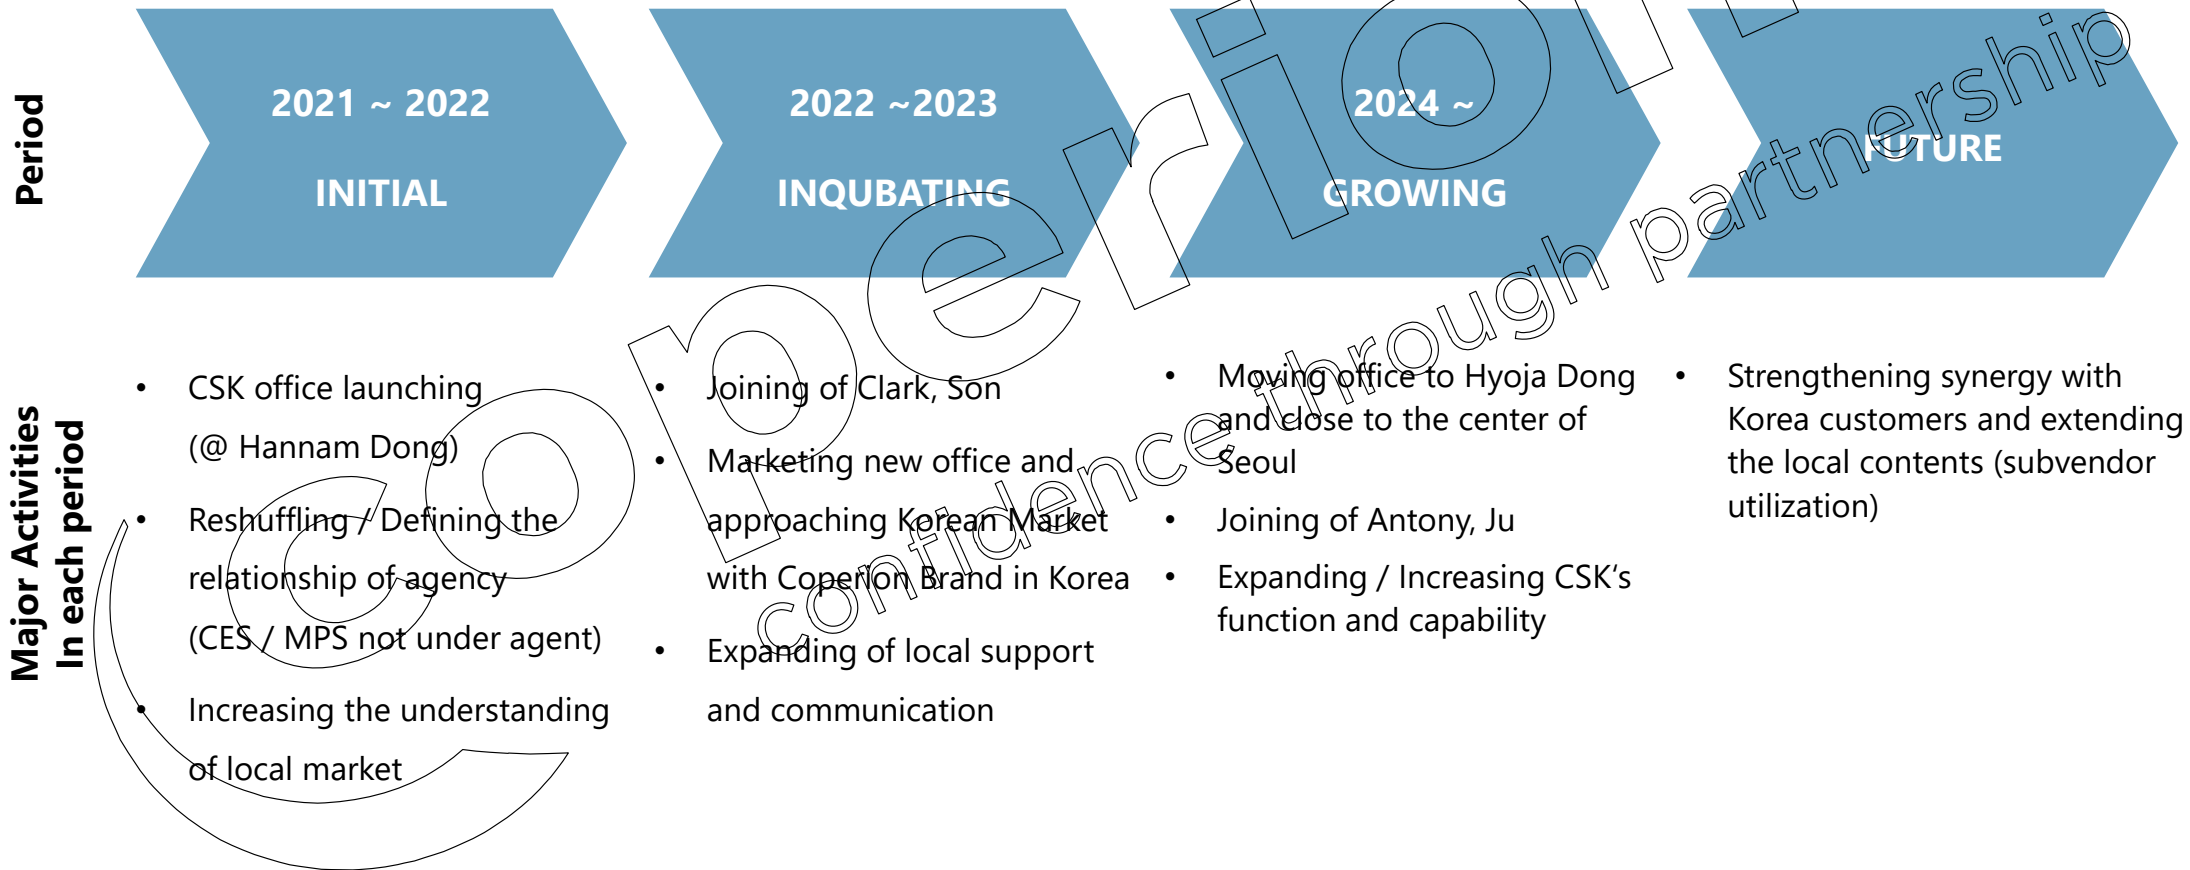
Period

2021 ~ 2022
INITIAL

2022 ~2023
INQUBATING

2024 ~
GROWING

FUTURE

Major Activities
In each period

- CSK office launching (@ Hannam Dong)
- Reshuffling / Defining the relationship of agency (CES / MPS not under agent)
- Increasing the understanding of local market

- Joining of Clark, Son
- Marketing new office and approaching Korean Market with Coperion Brand in Korea
- Expanding of local support and communication

- Moving office to Hyoja Dong and close to the center of Seoul
- Joining of Antony, Ju
- Expanding / Increasing CSK's function and capability

- Strengthening synergy with Korea customers and extending the local contents (subvendor utilization)

coperion
confidence through partnership